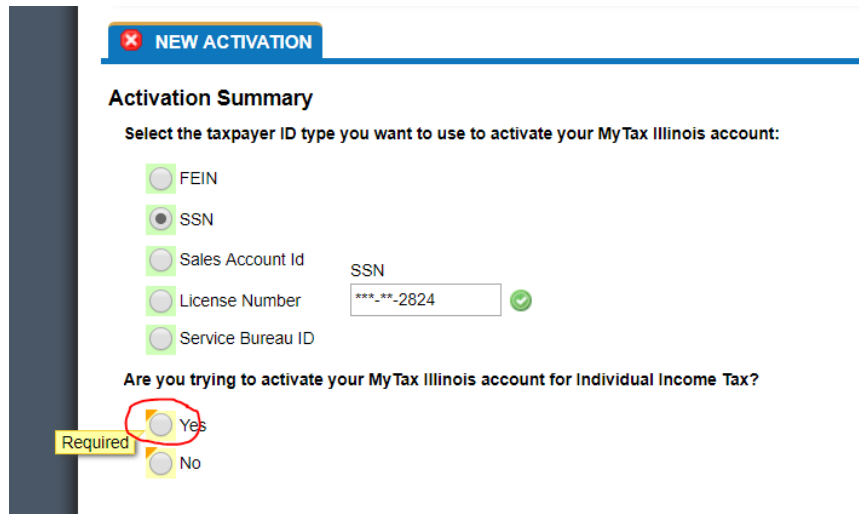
NEW ACTIVATION

Activation Summary

Select the taxpayer ID type you want to use to activate your MyTax Illinois account:

FEIN

SSN

Sales Account Id

License Number

Service Bureau ID

SSN

***-**-2824

Are you trying to activate your MyTax Illinois account for Individual Income Tax?

Required

Yes

No